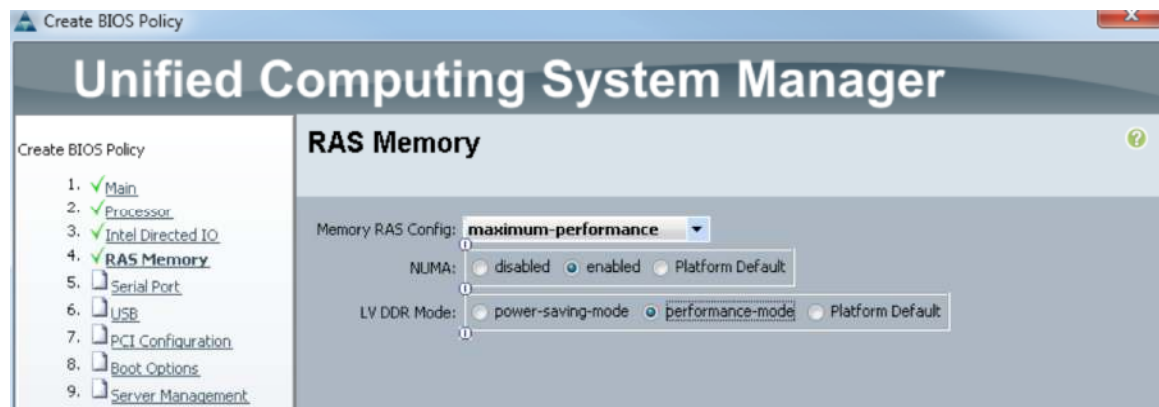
Create BIOS Policy

Unified Computing System Manager

Create BIOS Policy

1. Main
2. Processor
3. Intel Directed IO
4. RAS Memory
5. Serial Port
6. USB
7. PCI Configuration
8. Boot Options
9. Server Management

RAS Memory

Memory RAS Config: maximum-performance

NUMA: disabled enabled Platform Default

LV DDR Mode: power-saving-mode performance-mode Platform Default